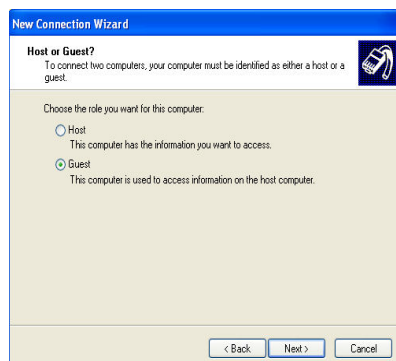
New Connection Wizard

Host or Guest?
To connect two computers, your computer must be identified as either a host or a guest.

Choose the role you want for this computer:

Host
This computer has the information you want to access.

Guest
This computer is used to access information on the host computer.

< Back Next > Cancel